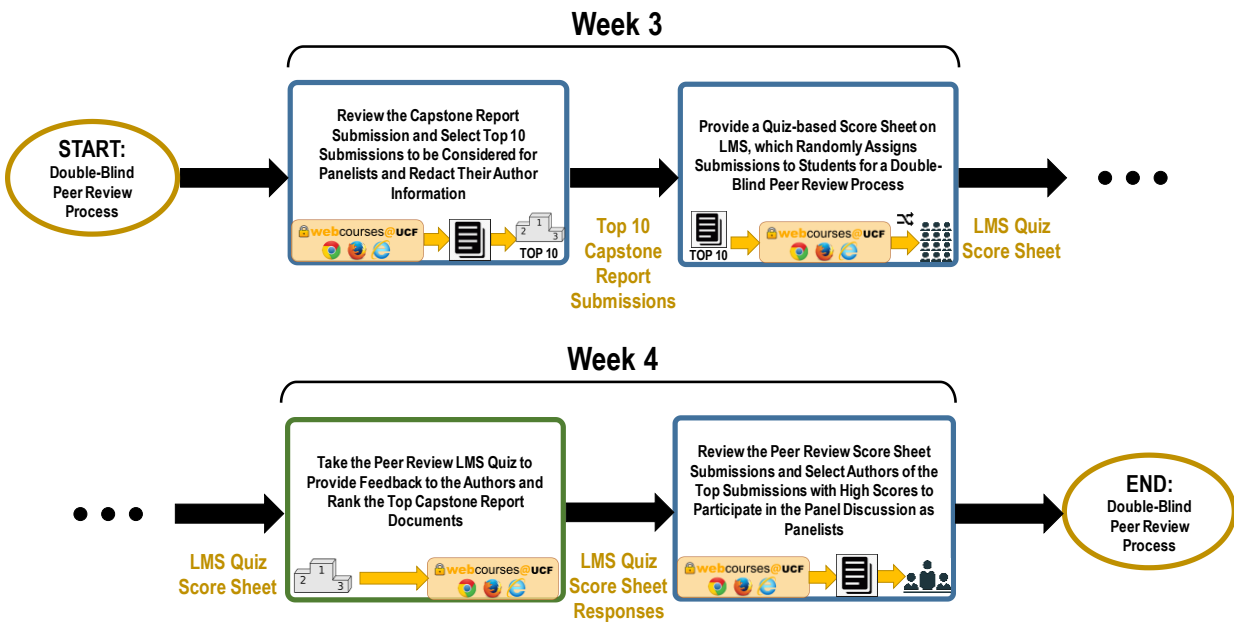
Week 3

START:
Double-Blind Peer Review Process

Review the Capstone Report Submission and Select Top 10 Submissions to be Considered for Panelists and Redact Their Author Information

webcourses@UCF

2 1 3
TOP 10

Top 10 Capstone Report Submissions

Provide a Quiz-based Score Sheet on LMS, which Randomly Assigns Submissions to Students for a Double-Blind Peer Review Process

TOP 10

webcourses@UCF

LMS Quiz Score Sheet

Week 4

LMS Quiz Score Sheet

Take the Peer Review LMS Quiz to Provide Feedback to the Authors and Rank the Top Capstone Report Documents

2 1 3

webcourses@UCF

LMS Quiz Score Sheet Responses

Review the Peer Review Score Sheet Submissions and Select Authors of the Top Submissions with High Scores to Participate in the Panel Discussion as Panelists

webcourses@UCF

END:
Double-Blind Peer Review Process